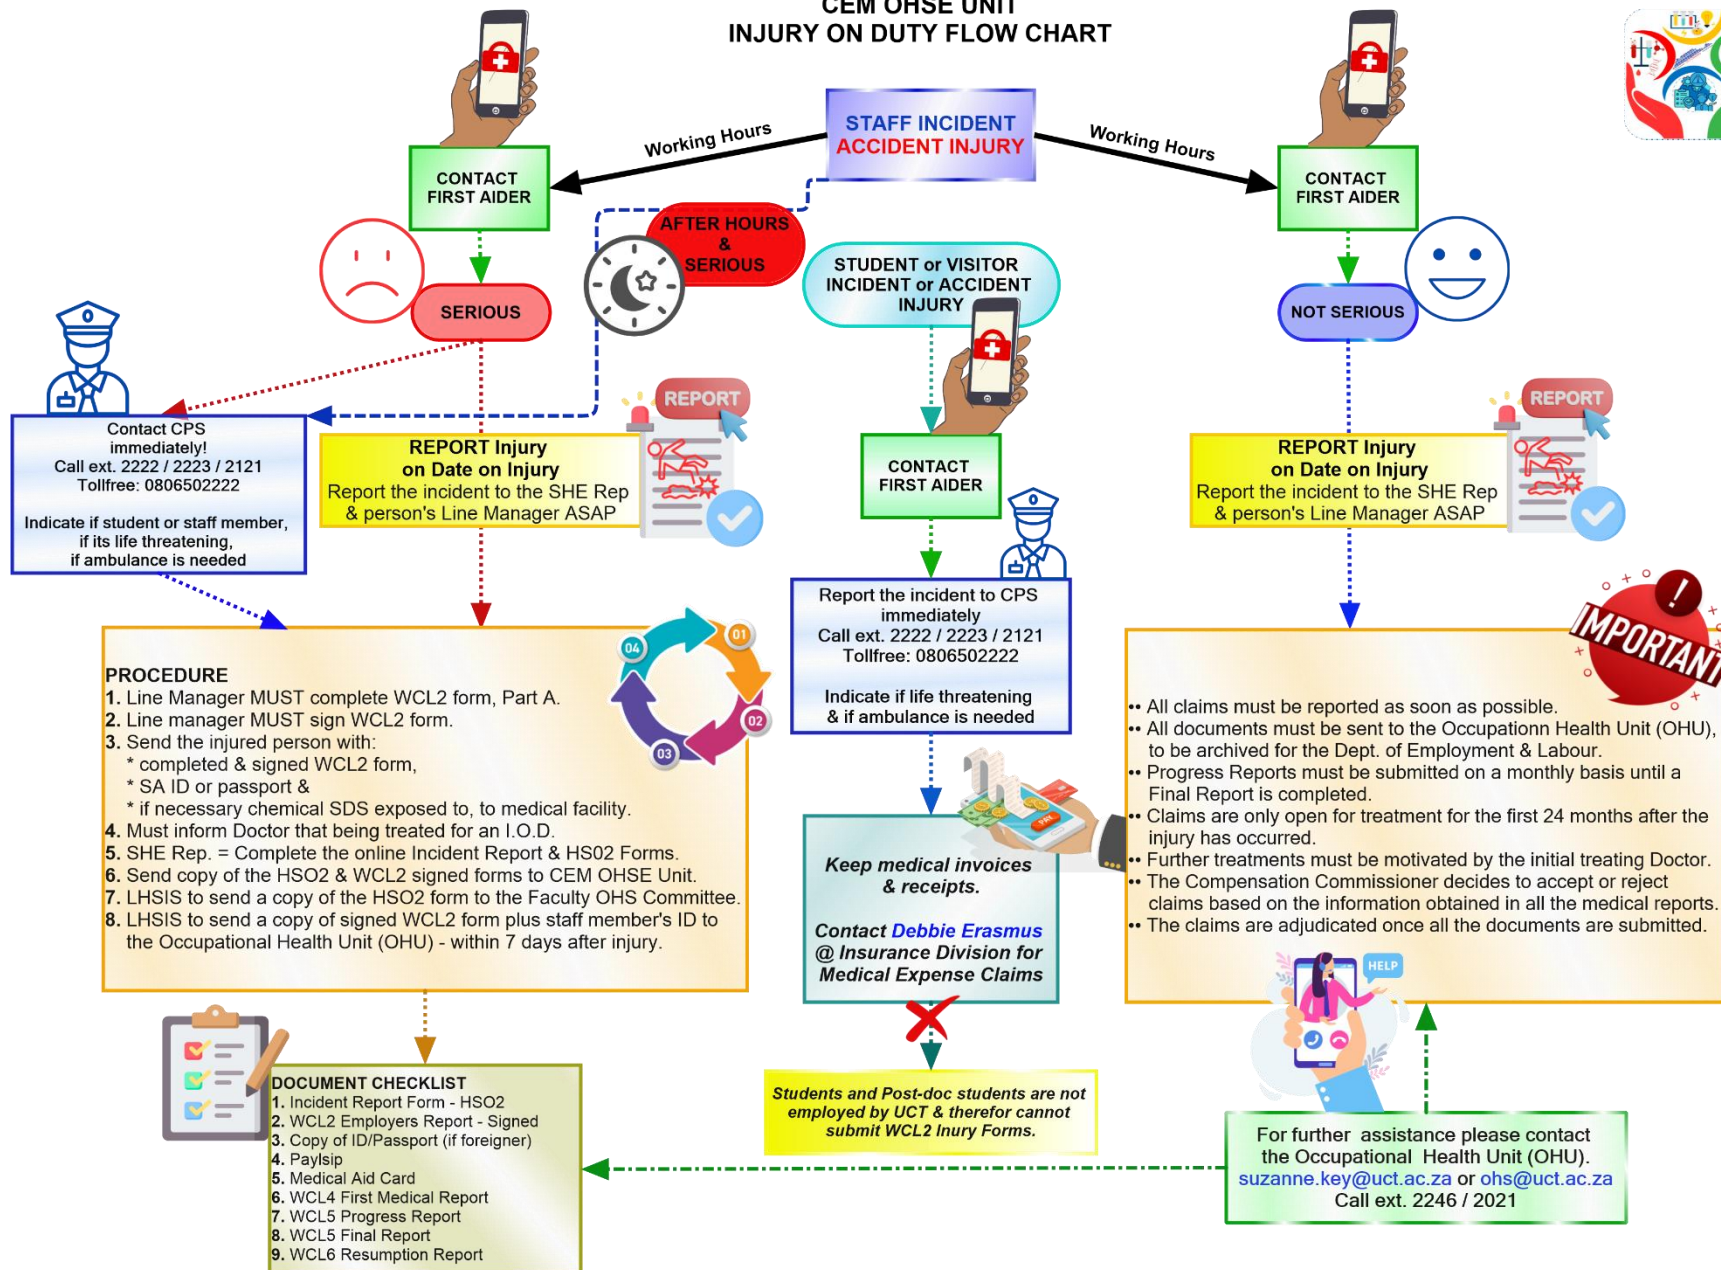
CEM OHSE UNIT
INJURY ON DUTY FLOW CHART

STAFF INCIDENT
ACCIDENT INJURY

Working Hours

Working Hours

CONTACT
FIRST AIDER

CONTACT
FIRST AIDER

AFTER HOURS
&
SERIOUS

SERIOUS

NOT SERIOUS

STUDENT or VISITOR
INCIDENT or ACCIDENT
INJURY

Contact CPS
immediately!
Call ext. 2222 / 2223 / 2121
Tollfree: 0806502222

Indicate if student or staff member,
if its life threatening,
if ambulance is needed

REPORT

REPORT Injury
on Date on Injury
Report the incident to the SHE Rep
& person's Line Manager ASAP

CONTACT
FIRST AIDER

REPORT

REPORT Injury
on Date on Injury
Report the incident to the SHE Rep
& person's Line Manager ASAP

Report the incident to CPS
immediately
Call ext. 2222 / 2223 / 2121
Tollfree: 0806502222

Indicate if life threatening
& if ambulance is needed

IMPORTANT

PROCEDURE
1. Line Manager MUST complete WCL2 form, Part A.
2. Line manager MUST sign WCL2 form.
3. Send the injured person with:
* completed & signed WCL2 form,
* SA ID or passport &
* if necessary chemical SDS exposed to, to medical facility.
4. Must inform Doctor that being treated for an I.O.D.
5. SHE Rep. = Complete the online Incident Report & HS02 Forms.
6. Send copy of the HSO2 & WCL2 signed forms to CEM OHSE Unit.
7. LHSIS to send a copy of the HSO2 form to the Faculty OHS Committee.
8. LHSIS to send a copy of signed WCL2 form plus staff member's ID to the Occupational Health Unit (OHU) - within 7 days after injury.

01
02
03
04

Keep medical invoices
& receipts.

Contact Debbie Erasmus
@ Insurance Division for
Medical Expense Claims

• All claims must be reported as soon as possible.
• All documents must be sent to the Occupationn Health Unit (OHU), to be archived for the Dept. of Employment & Labour.
• Progress Reports must be submitted on a monthly basis until a Final Report is completed.
• Claims are only open for treatment for the first 24 months after the injury has occurred.
• Further treatments must be motivated by the initial treating Doctor.
• The Compensation Commissioner decides to accept or reject claims based on the information obtained in all the medical reports.
• The claims are adjudicated once all the documents are submitted.

HELP

DOCUMENT CHECKLIST
1. Incident Report Form - HSO2
2. WCL2 Employers Report - Signed
3. Copy of ID/Passport (if foreigner)
4. Paylsip
5. Medical Aid Card
6. WCL4 First Medical Report
7. WCL5 Progress Report
8. WCL5 Final Report
9. WCL6 Resumption Report

Students and Post-doc students are not employed by UCT & therefor cannot submit WCL2 Inury Forms.

For further assistance please contact the Occupational Health Unit (OHU).
suzanne.key@uct.ac.za or ohs@uct.ac.za
Call ext. 2246 / 2021